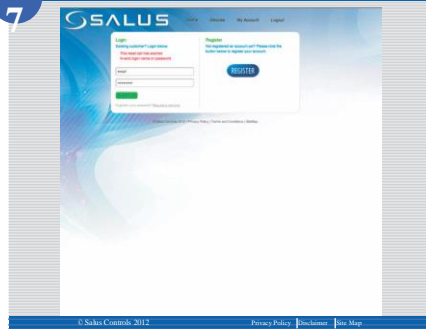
7

SALUS

Home Devices My Account Logout

Login
Existing customer? Login below.
The email and password
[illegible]

Email
Password

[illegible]

Register
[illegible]

REGISTER

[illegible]

© Salus Controls 2012 Privacy Policy Disclaimer Site Map